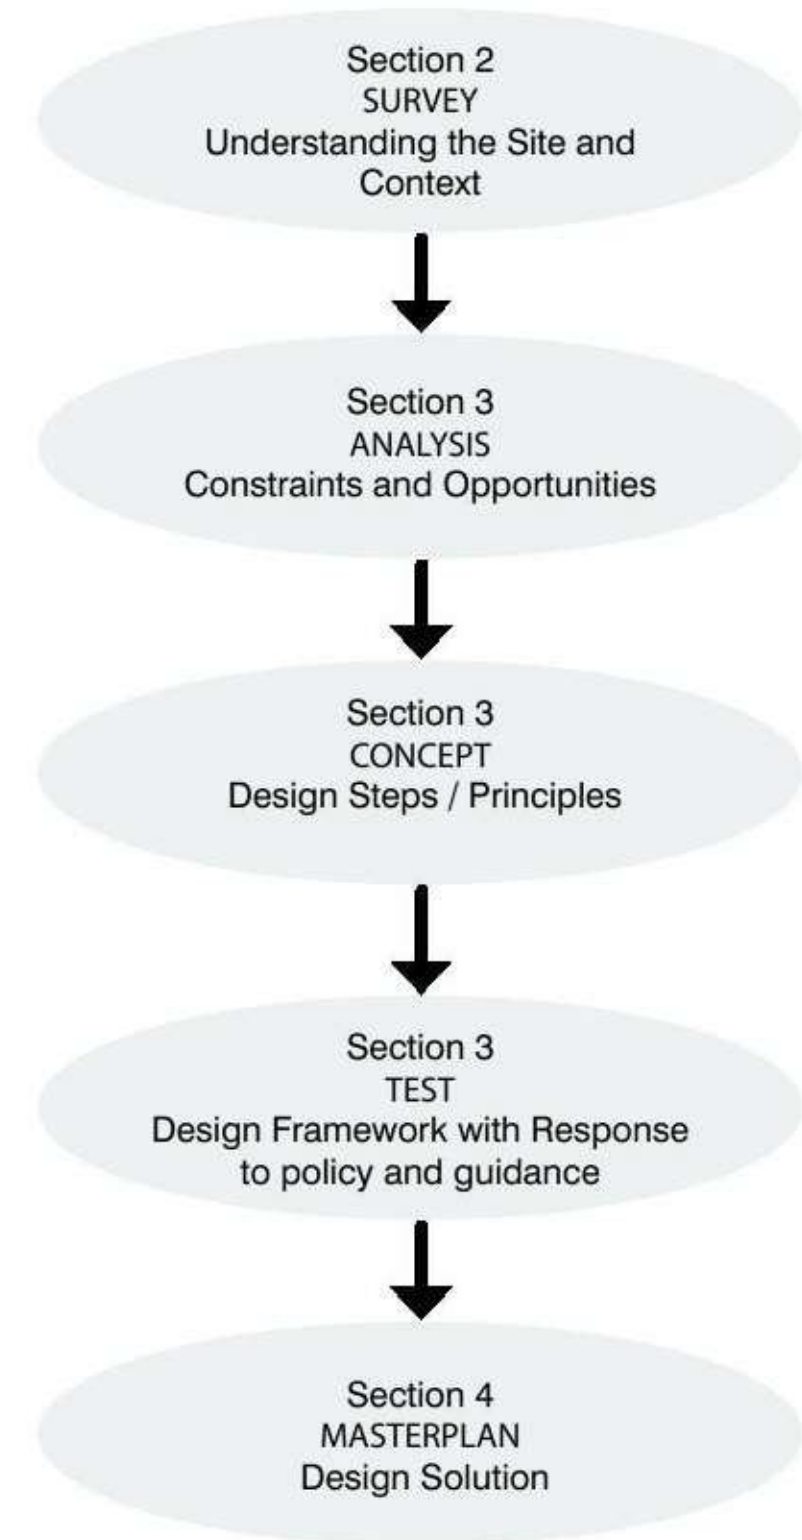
Section 2
SURVEY
Understanding the Site and Context

Section 3
ANALYSIS
Constraints and Opportunities

Section 3
CONCEPT
Design Steps / Principles

Section 3
TEST
Design Framework with Response to policy and guidance

Section 4
MASTERPLAN
Design Solution